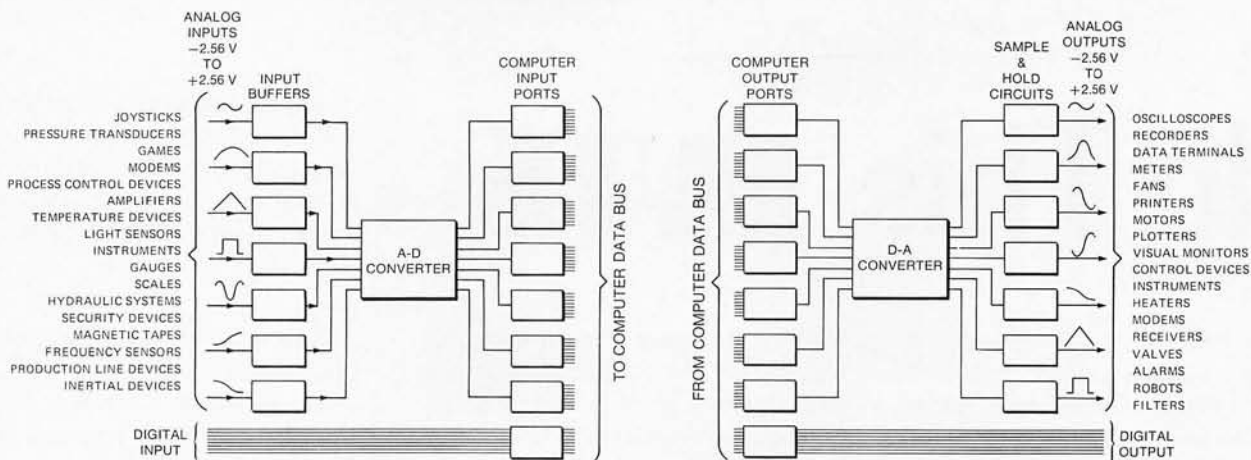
ANALOG INPUTS −2.56 V TO +2.56 V

INPUT BUFFERS

COMPUTER INPUT PORTS

JOYSTICKS
PRESSURE TRANSDUCERS
GAMES
MODEMS
PROCESS CONTROL DEVICES
AMPLIFIERS
TEMPERATURE DEVICES
LIGHT SENSORS
INSTRUMENTS
GAUGES
SCALES
HYDRAULIC SYSTEMS
SECURITY DEVICES
MAGNETIC TAPES
FREQUENCY SENSORS
PRODUCTION LINE DEVICES
INERTIAL DEVICES

A-D CONVERTER

TO COMPUTER DATA BUS

DIGITAL INPUT

COMPUTER OUTPUT PORTS

FROM COMPUTER DATA BUS

D-A CONVERTER

SAMPLE & HOLD CIRCUITS

ANALOG OUTPUTS −2.56 V TO +2.56 V

OSCILLOSCOPES
RECORDERS
DATA TERMINALS
METERS
FANS
PRINTERS
MOTORS
PLOTTERS
VISUAL MONITORS
CONTROL DEVICES
INSTRUMENTS
HEATERS
MODEMS
RECEIVERS
VALVES
ALARMS
ROBOTS
FILTERS

DIGITAL OUTPUT